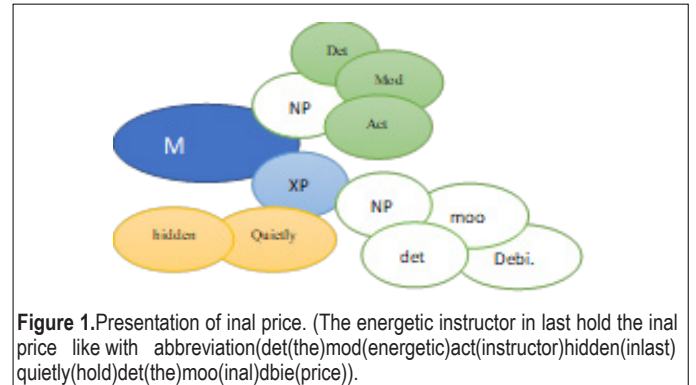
Det
Mod
NP
Act
M
XP
NP
moo
hidden
Quietly
det
Debi.

**Figure 1.**Presentation of inal price. (The energetic instructor in last hold the inal price like with abbreviation(det(the)mod(energetic)act(instructor)hidden(inlast) quietly(hold)det(the)moo(inal)dbie(price)).